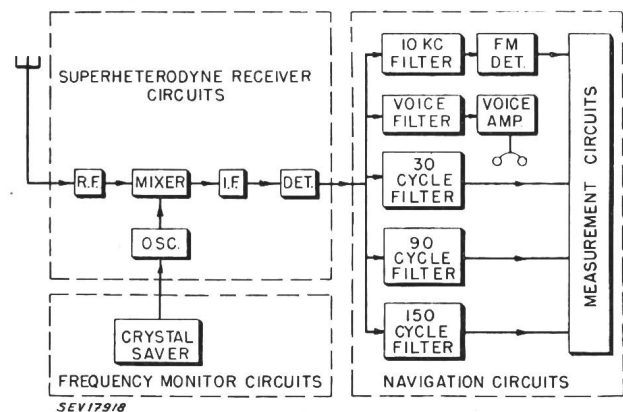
SUPERHETERODYNE RECEIVER CIRCUITS

R.F.

MIXER

I.F.

DET.

OSC.

CRYSTAL SAVER

FREQUENCY MONITOR CIRCUITS

10 KC FILTER

FM DET.

VOICE FILTER

VOICE AMP

30 CYCLE FILTER

90 CYCLE FILTER

150 CYCLE FILTER

MEASUREMENT CIRCUITS

NAVIGATION CIRCUITS

SEV17918